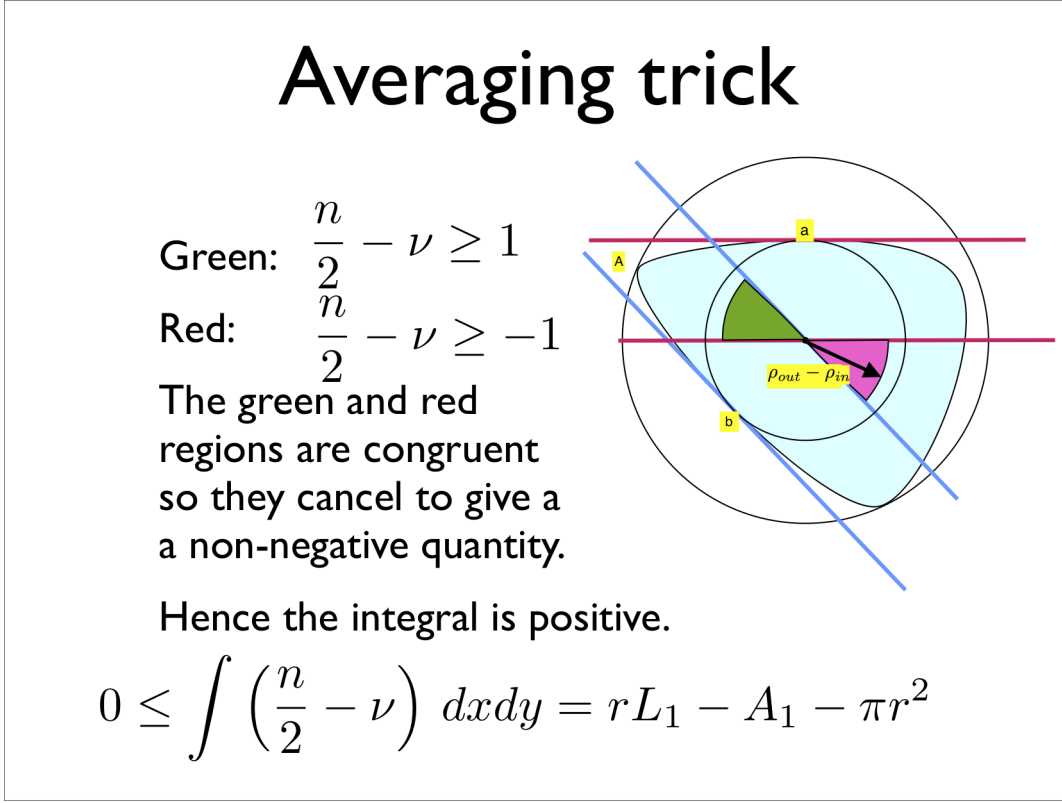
Averaging trick

Green: $\frac{n}{2} - \nu \geq 1$

Red: $\frac{n}{2} - \nu \geq -1$

The green and red regions are congruent so they cancel to give a a non-negative quantity.

a

A

$\rho_{out} - \rho_{in}$

b

Hence the integral is positive.

$0 \leq \int \left(\frac{n}{2} - \nu\right) dxdy = rL_1 - A_1 - \pi r^2$